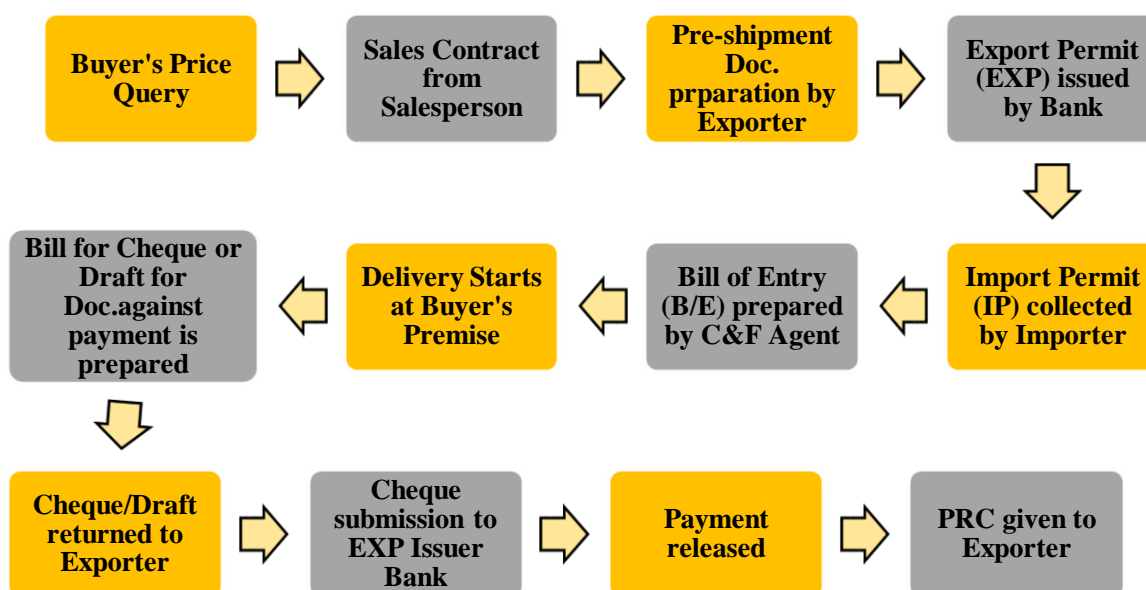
Buyer's Price Query

Sales Contract from Salesperson

Pre-shipment Doc. prparation by Exporter

Export Permit (EXP) issued by Bank

Import Permit (IP) collected by Importer

Bill of Entry (B/E) prepared by C&F Agent

Delivery Starts at Buyer's Premise

Bill for Cheque or Draft for Doc.against payment is prepared

Cheque/Draft returned to Exporter

Cheque submission to EXP Issuer Bank

Payment released

PRC given to Exporter